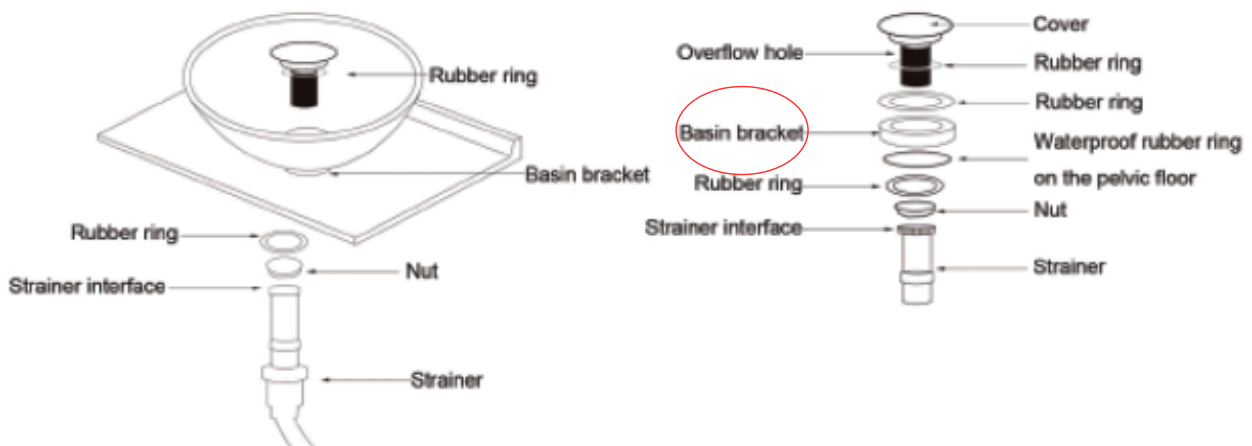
Rubber ring

Basin bracket

Rubber ring

Nut

Strainer interface

Strainer

Cover

Overflow hole

Rubber ring

Rubber ring

Basin bracket

Waterproof rubber ring on the pelvic floor

Rubber ring

Nut

Strainer interface

Strainer